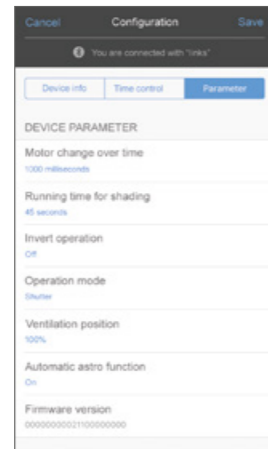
Cancel Configuration Save

You are connected with "links"

Device info | Time control | Parameter

DEVICE PARAMETER

Motor change over time
1000 milliseconds

Running time for shading
45 seconds

Invert operation
Off

Operation mode
Shutter

Ventilation position
100%

Automatic astro function
On

Firmware version
0000000002110000000